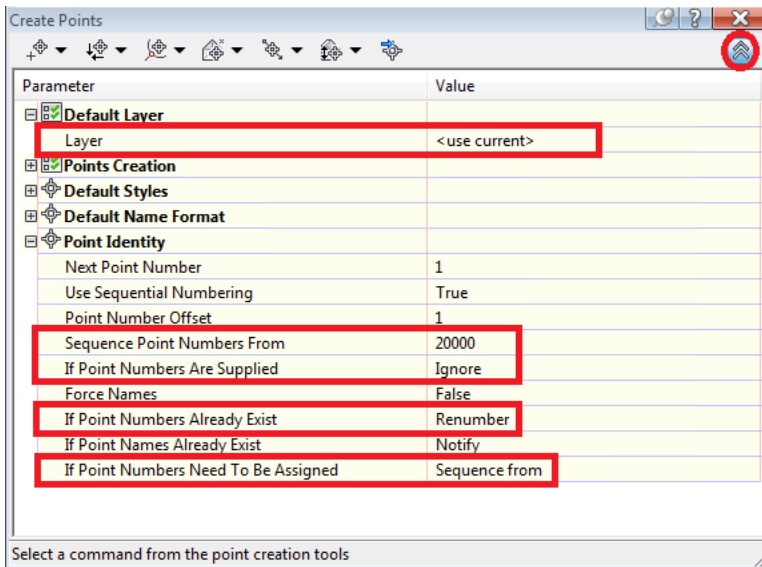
Create Points

| Parameter | Value |
|---|---|
| Default Layer | |
| Layer | <use current> |
| Points Creation | |
| Default Styles | |
| Default Name Format | |
| Point Identity | |
| Next Point Number | 1 |
| Use Sequential Numbering | True |
| Point Number Offset | 1 |
| Sequence Point Numbers From | 20000 |
| If Point Numbers Are Supplied | Ignore |
| Force Names | False |
| If Point Numbers Already Exist | Renumber |
| If Point Names Already Exist | Notify |
| If Point Numbers Need To Be Assigned | Sequence from |

Select a command from the point creation tools